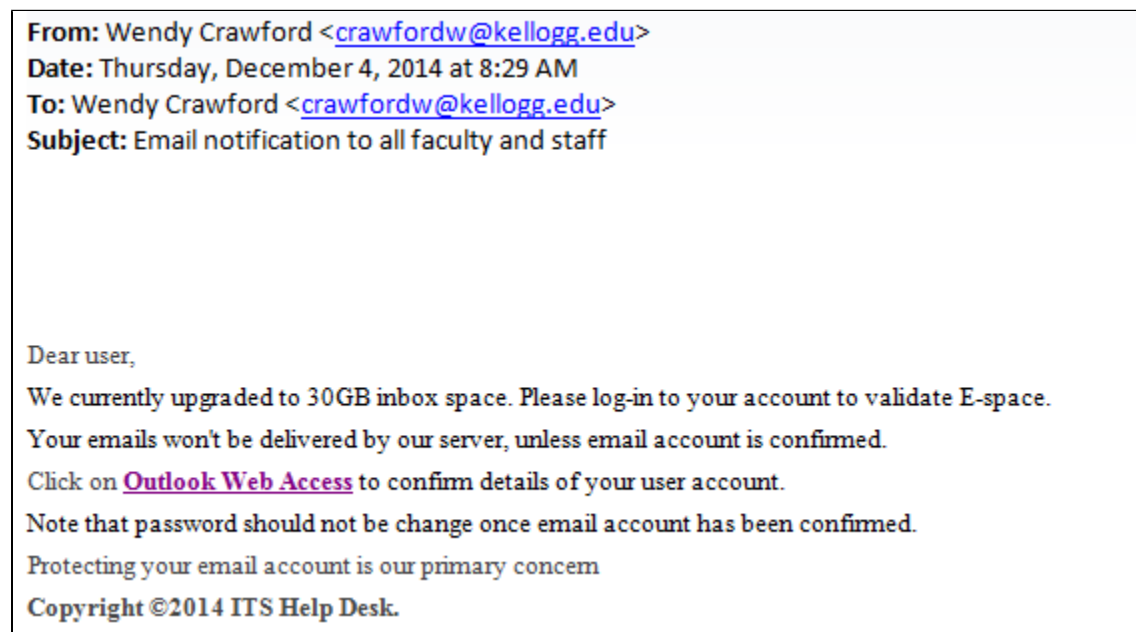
**From:** Wendy Crawford <crawfordw@kellogg.edu>
**Date:** Thursday, December 4, 2014 at 8:29 AM
**To:** Wendy Crawford <crawfordw@kellogg.edu>
**Subject:** Email notification to all faculty and staff

Dear user,

We currently upgraded to 30GB inbox space. Please log-in to your account to validate E-space.

Your emails won't be delivered by our server, unless email account is confirmed.

Click on **Outlook Web Access** to confirm details of your user account.

Note that password should not be change once email account has been confirmed.

Protecting your email account is our primary concern

**Copyright ©2014 ITS Help Desk.**